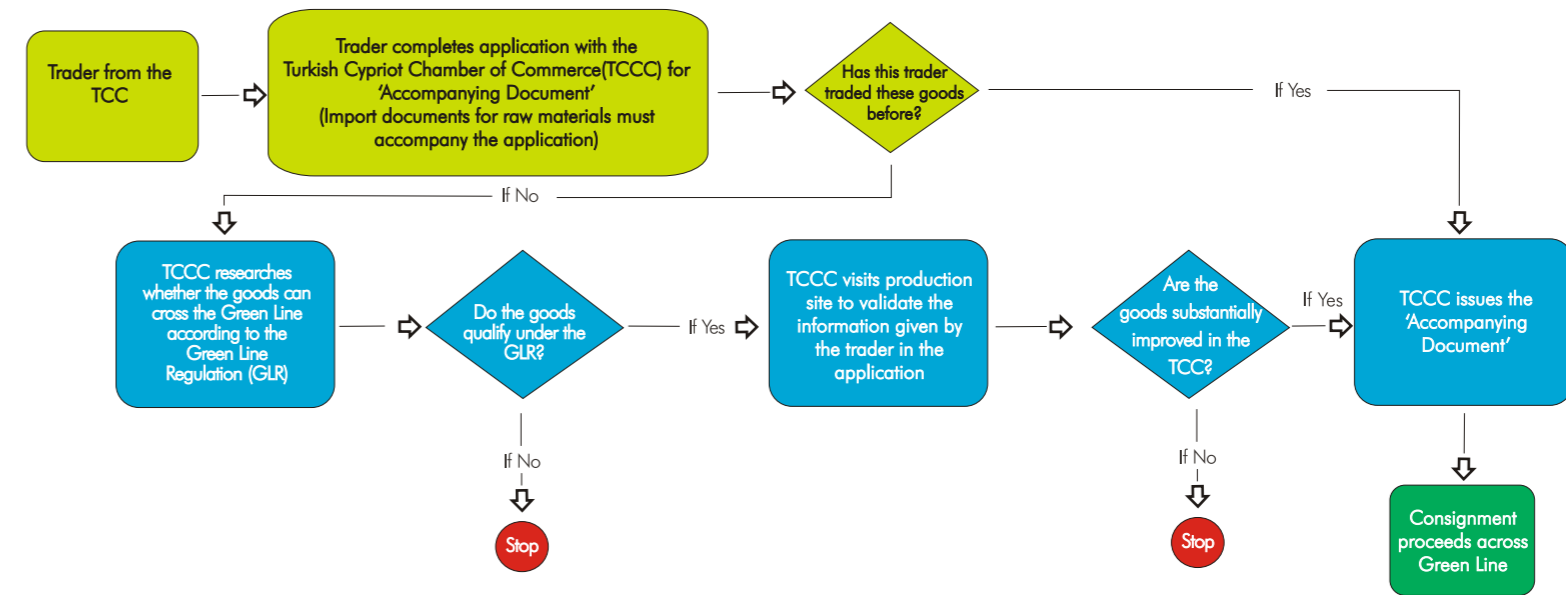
Trader from the TCC

Trader completes application with the Turkish Cypriot Chamber of Commerce(TCCC) for 'Accompanying Document' (Import documents for raw materials must accompany the application)

Has this trader traded these goods before?

If Yes

If No

TCCC researches whether the goods can cross the Green Line according to the Green Line Regulation (GLR)

Do the goods qualify under the GLR?

If Yes

If No

Stop

TCCC visits production site to validate the information given by the trader in the application

Are the goods substantially improved in the TCC?

If Yes

If No

Stop

TCCC issues the 'Accompanying Document'

Consignment proceeds across Green Line